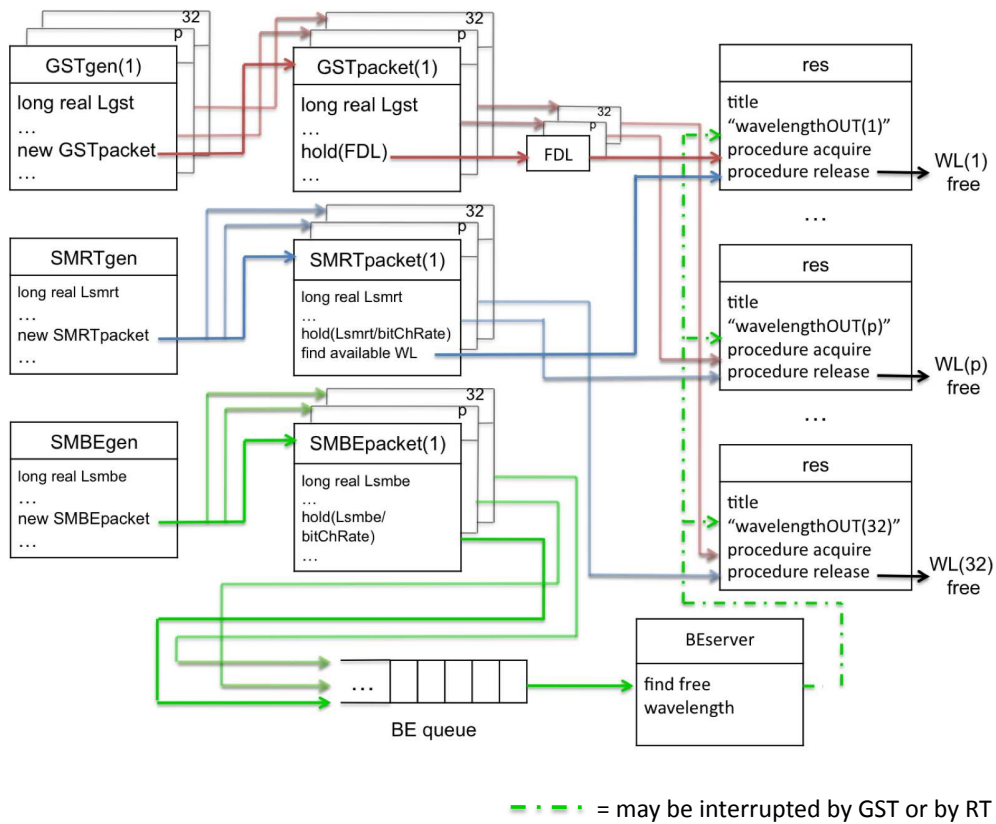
32
p
GSTgen(1)
long real Lgst
…
new GSTpacket
…

32
p
GSTpacket(1)
long real Lgst
…
hold(FDL)
…

32
p
FDL

res
title
"wavelengthOUT(1)"
procedure acquire
procedure release

WL(1)
free

…

32
p
SMRTgen
long real Lsmrt
…
new SMRTpacket
…

SMRTpacket(1)
long real Lsmrt
…
hold(Lsmrt/bitChRate)
find available WL

res
title
"wavelengthOUT(p)"
procedure acquire
procedure release

WL(p)
free

…

32
p
SMBEgen
long real Lsmbe
…
new SMBEpacket
…

SMBEpacket(1)
long real Lsmbe
…
hold(Lsmbe/bitChRate)
…

res
title
"wavelengthOUT(32)"
procedure acquire
procedure release

WL(32)
free

…
BE queue

BEserver
find free wavelength

= may be interrupted by GST or by RT